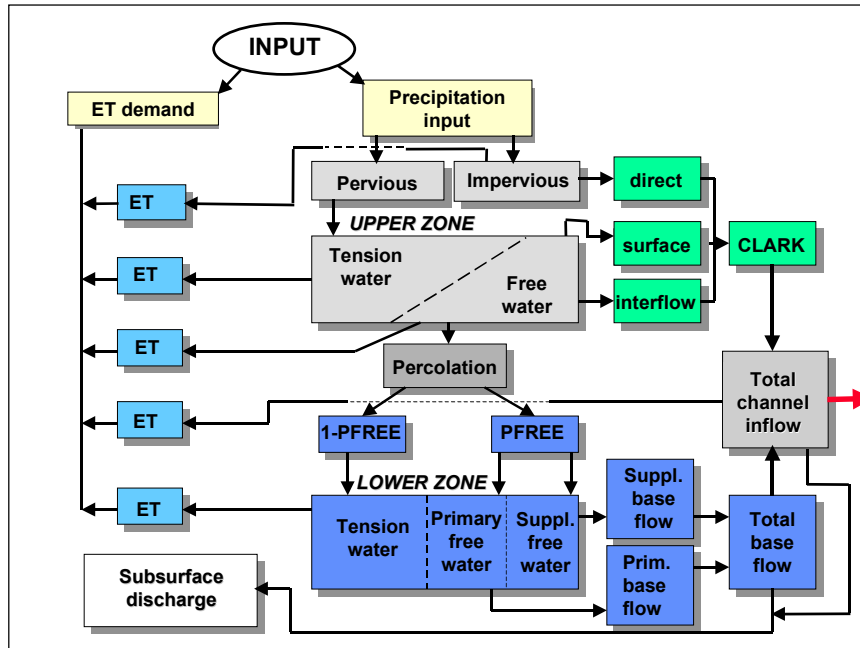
INPUT

ET demand

Precipitation input

Pervious

Impervious

direct

ET

UPPER ZONE

surface

CLARK

ET

Tension water

Free water

interflow

ET

Percolation

Total channel inflow

ET

1-PFREE

PFREE

LOWER ZONE

ET

Tension water

Primary free water

Suppl. free water

Suppl. base flow

Total base flow

Subsurface discharge

Prim. base flow